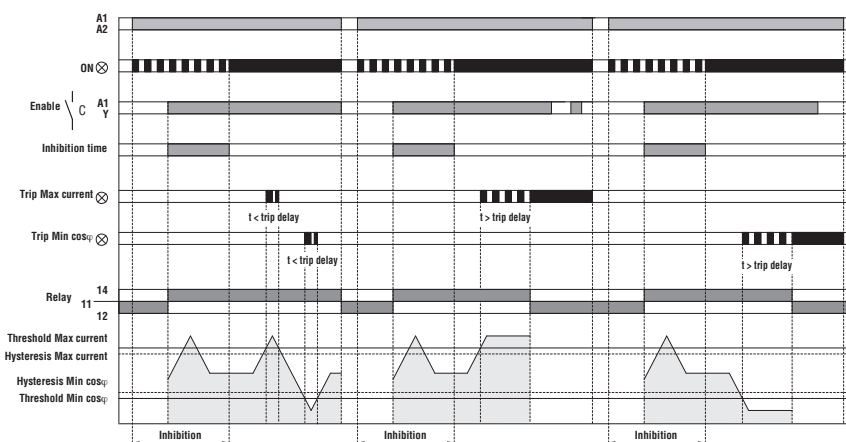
A1
A2

ON ⊗

Enable C A1 Y

Inhibition time

Trip Max current ⊗

t < trip delay

t > trip delay

Trip Min cosφ ⊗

t < trip delay

t > trip delay

Relay 14 11 12

Threshold Max current
Hysteresis Max current

Hysteresis Min cosφ
Threshold Min cosφ

Inhibition

Inhibition

Inhibition